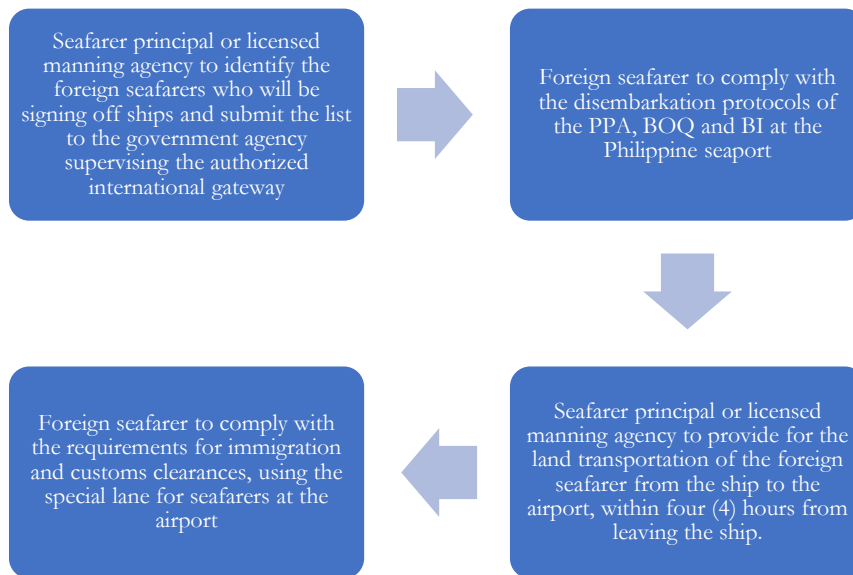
Seafarer principal or licensed manning agency to identify the foreign seafarers who will be signing off ships and submit the list to the government agency supervising the authorized international gateway

Foreign seafarer to comply with the disembarkation protocols of the PPA, BOQ and BI at the Philippine seaport

Seafarer principal or licensed manning agency to provide for the land transportation of the foreign seafarer from the ship to the airport, within four (4) hours from leaving the ship.

Foreign seafarer to comply with the requirements for immigration and customs clearances, using the special lane for seafarers at the airport